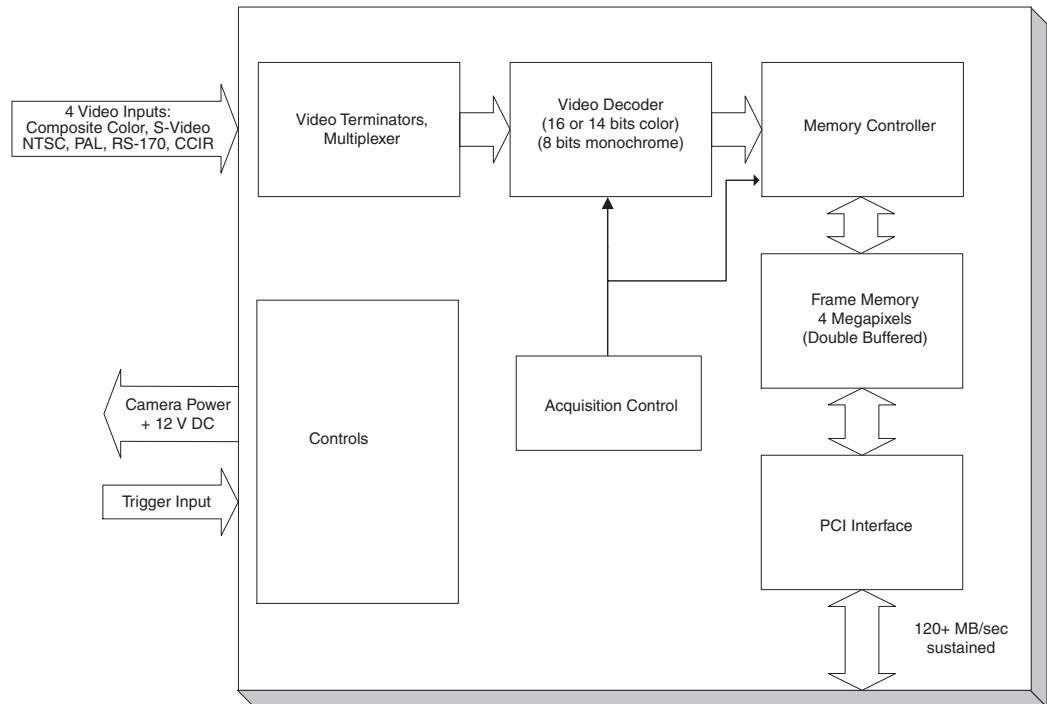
4 Video Inputs:
Composite Color, S-Video
NTSC, PAL, RS-170, CCIR

Video Terminators, Multiplexer

Video Decoder
(16 or 14 bits color)
(8 bits monochrome)

Memory Controller

Frame Memory
4 Megapixels
(Double Buffered)

Camera Power
+ 12 V DC

Controls

Acquisition Control

Trigger Input

PCI Interface

120+ MB/sec
sustained